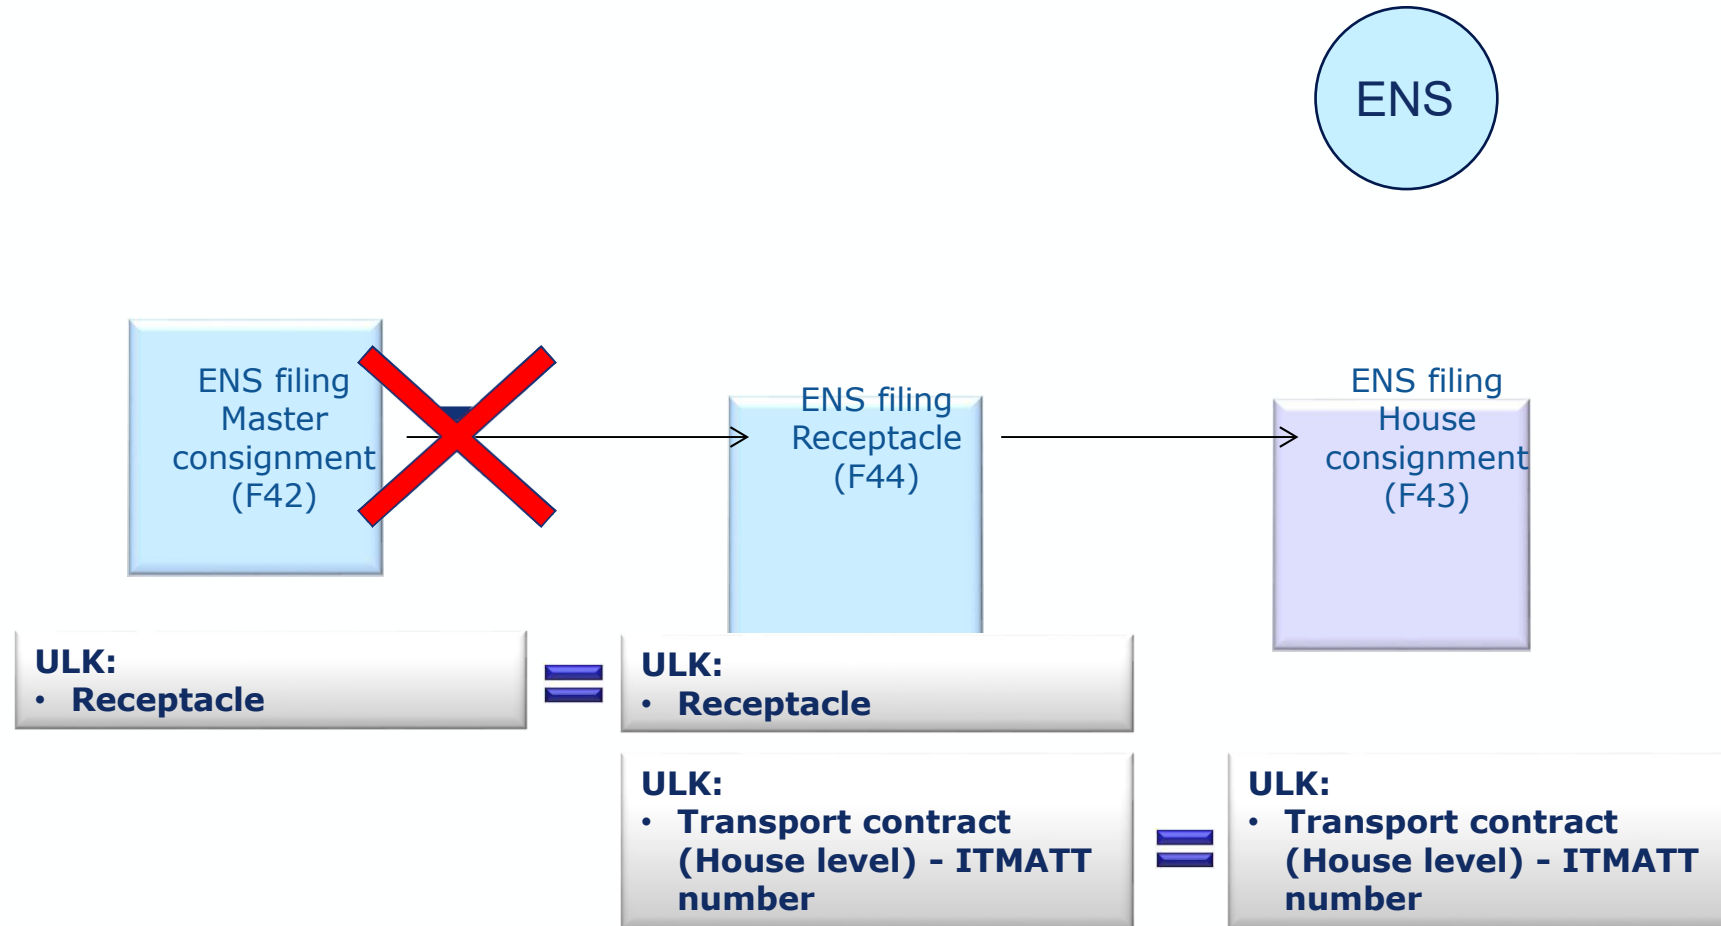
ENS

ENS filing Master consignment (F42)

ENS filing Receptacle (F44)

ENS filing House consignment (F43)

ULK:
• Receptacle

ULK:
• Receptacle

ULK:
• Transport contract (House level) - ITMATT number

ULK:
• Transport contract (House level) - ITMATT number